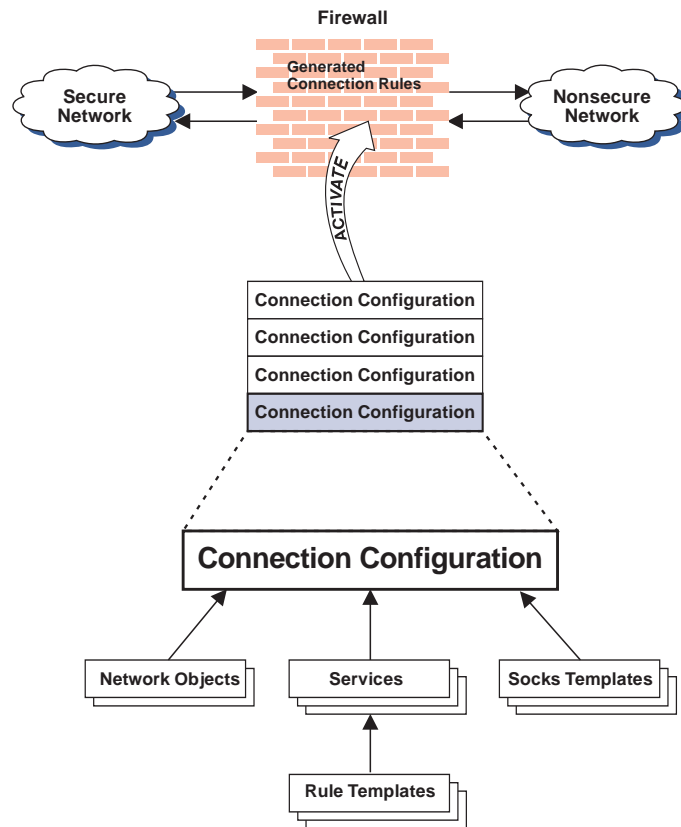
Firewall

Generated Connection Rules

Secure Network

Nonsecure Network

ACTIVATE

Connection Configuration

Connection Configuration

Connection Configuration

Connection Configuration

Connection Configuration

Network Objects

Services

Socks Templates

Rule Templates